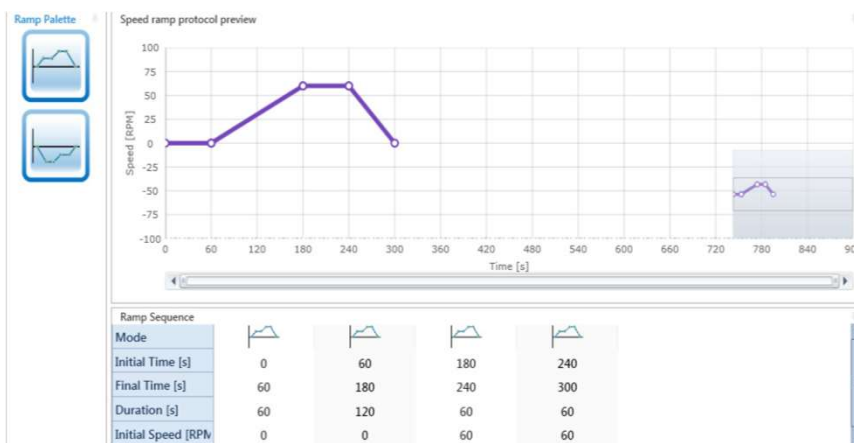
Ramp Palette

Speed ramp protocol preview

100
75
50
25
0
-25
-50
-75
-100

Speed [RPM]

0 60 120 180 240 300 360 420 480 540 600 660 720 780 840 90

Time [s]

Ramp Sequence

| Mode | | | | |
|---|---|---|---|---|
| Initial Time [s] | 0 | 60 | 180 | 240 |
| Final Time [s] | 60 | 180 | 240 | 300 |
| Duration [s] | 60 | 120 | 60 | 60 |
| Initial Speed [RPM | 0 | 0 | 60 | 60 |